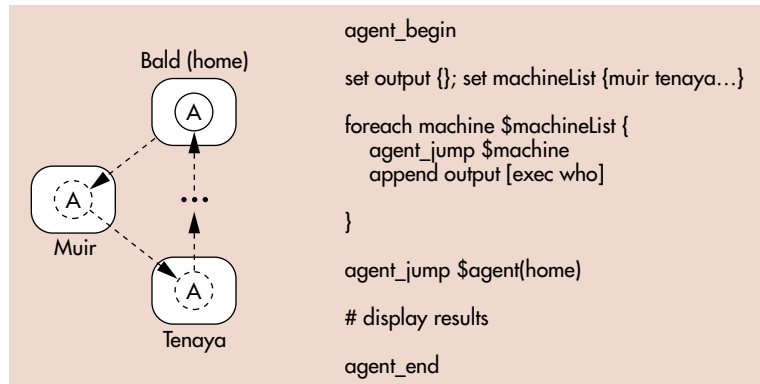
Bald (home)

A

A

Muir

A

Tenaya

agent_begin

set output {}; set machineList {muir tenaya…}

foreach machine $machineList {
agent_jump $machine
append output [exec who]

}

agent_jump $agent(home)

# display results

agent_end